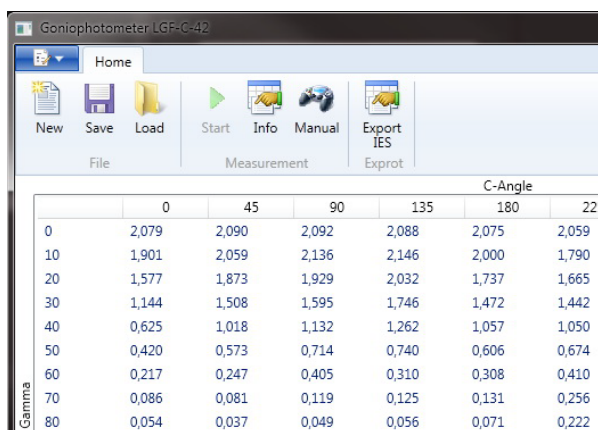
Goniophotometer LGF-C-42

Home

New Save Load
File

Start Info Manual
Measurement

Export IES
Exprot

C-Angle

Gamma

| | 0 | 45 | 90 | 135 | 180 | 22 |
|---|---|---|---|---|---|---|
| 0 | 2,079 | 2,090 | 2,092 | 2,088 | 2,075 | 2,059 |
| 10 | 1,901 | 2,059 | 2,136 | 2,146 | 2,000 | 1,790 |
| 20 | 1,577 | 1,873 | 1,929 | 2,032 | 1,737 | 1,665 |
| 30 | 1,144 | 1,508 | 1,595 | 1,746 | 1,472 | 1,442 |
| 40 | 0,625 | 1,018 | 1,132 | 1,262 | 1,057 | 1,050 |
| 50 | 0,420 | 0,573 | 0,714 | 0,740 | 0,606 | 0,674 |
| 60 | 0,217 | 0,247 | 0,405 | 0,310 | 0,308 | 0,410 |
| 70 | 0,086 | 0,081 | 0,119 | 0,125 | 0,131 | 0,256 |
| 80 | 0,054 | 0,037 | 0,049 | 0,056 | 0,071 | 0,222 |